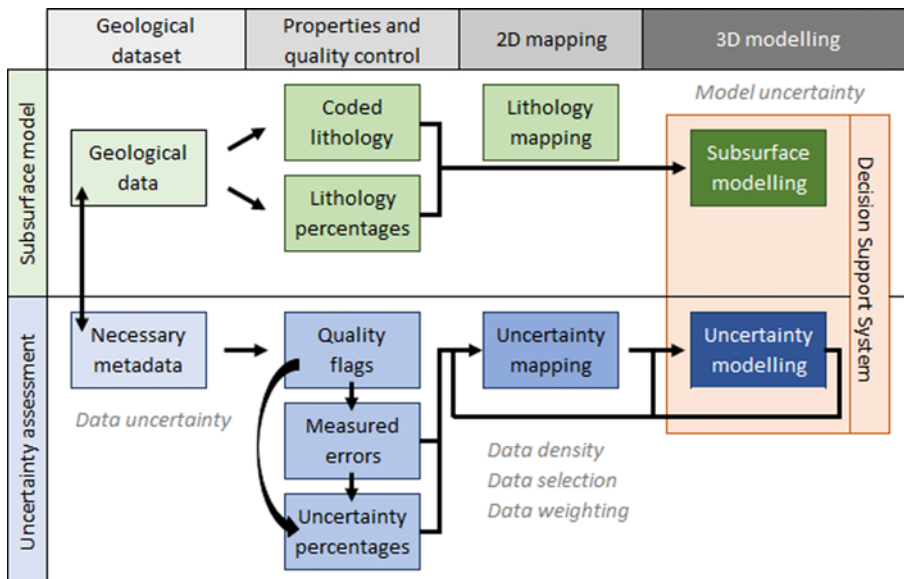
Geological dataset

Properties and quality control

2D mapping

3D modelling

Subsurface model

Model uncertainty

Geological data

Coded lithology

Lithology percentages

Lithology mapping

Subsurface modelling

Decision Support System

Uncertainty assessment

Necessary metadata

Data uncertainty

Quality flags

Measured errors

Uncertainty percentages

Uncertainty mapping

Uncertainty modelling

Data density
Data selection
Data weighting